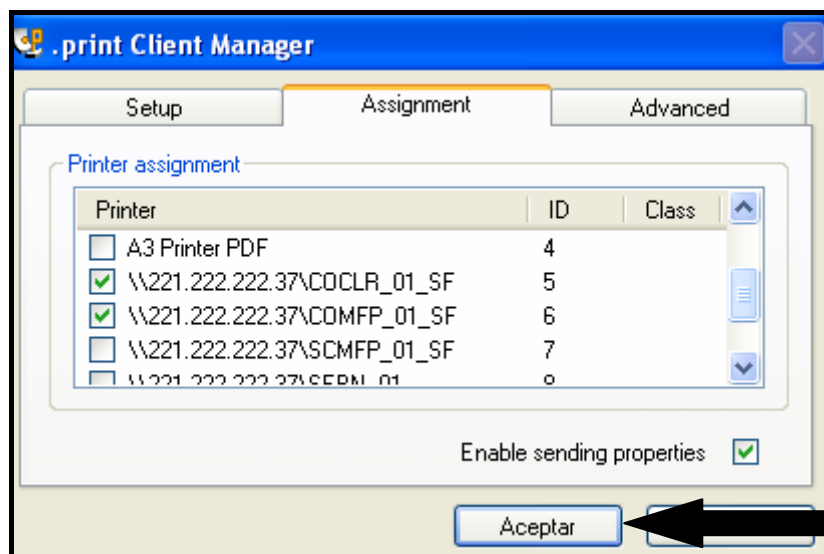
.print Client Manager

Setup | Assignment | Advanced

Printer assignment

| Printer | ID | Class |
|---|---|---|
| A3 Printer PDF | 4 | |
| \\221.222.222.37\COCLR_01_SF | 5 | |
| \\221.222.222.37\COMFP_01_SF | 6 | |
| \\221.222.222.37\SCMFP_01_SF | 7 | |
| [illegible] | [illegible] | |

Enable sending properties

Aceptar